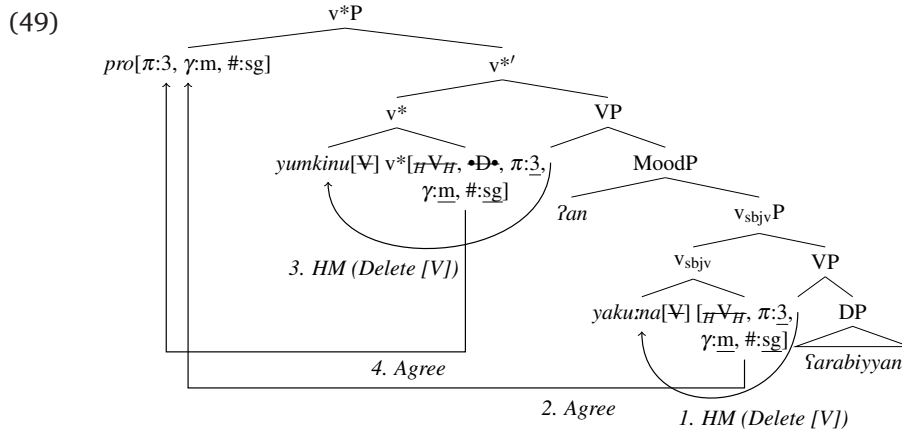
(49)

v*P

pro[$\pi$:3, $\gamma$:m, #:sg]

v*′

v*

VP

yumkinu[~~V~~] v*[~~$_H$V$_H$~~, ~~•D•~~, $\pi$:3, $\gamma$:m, #:sg]

MoodP

ʔan

v$_{sbjv}$P

v$_{sbjv}$

VP

yaku:na[~~V~~] [~~$_H$V$_H$~~, $\pi$:3, $\gamma$:m, #:sg]

DP

ʕarabiyyan

3. HM (Delete [V])

4. Agree

2. Agree

1. HM (Delete [V])